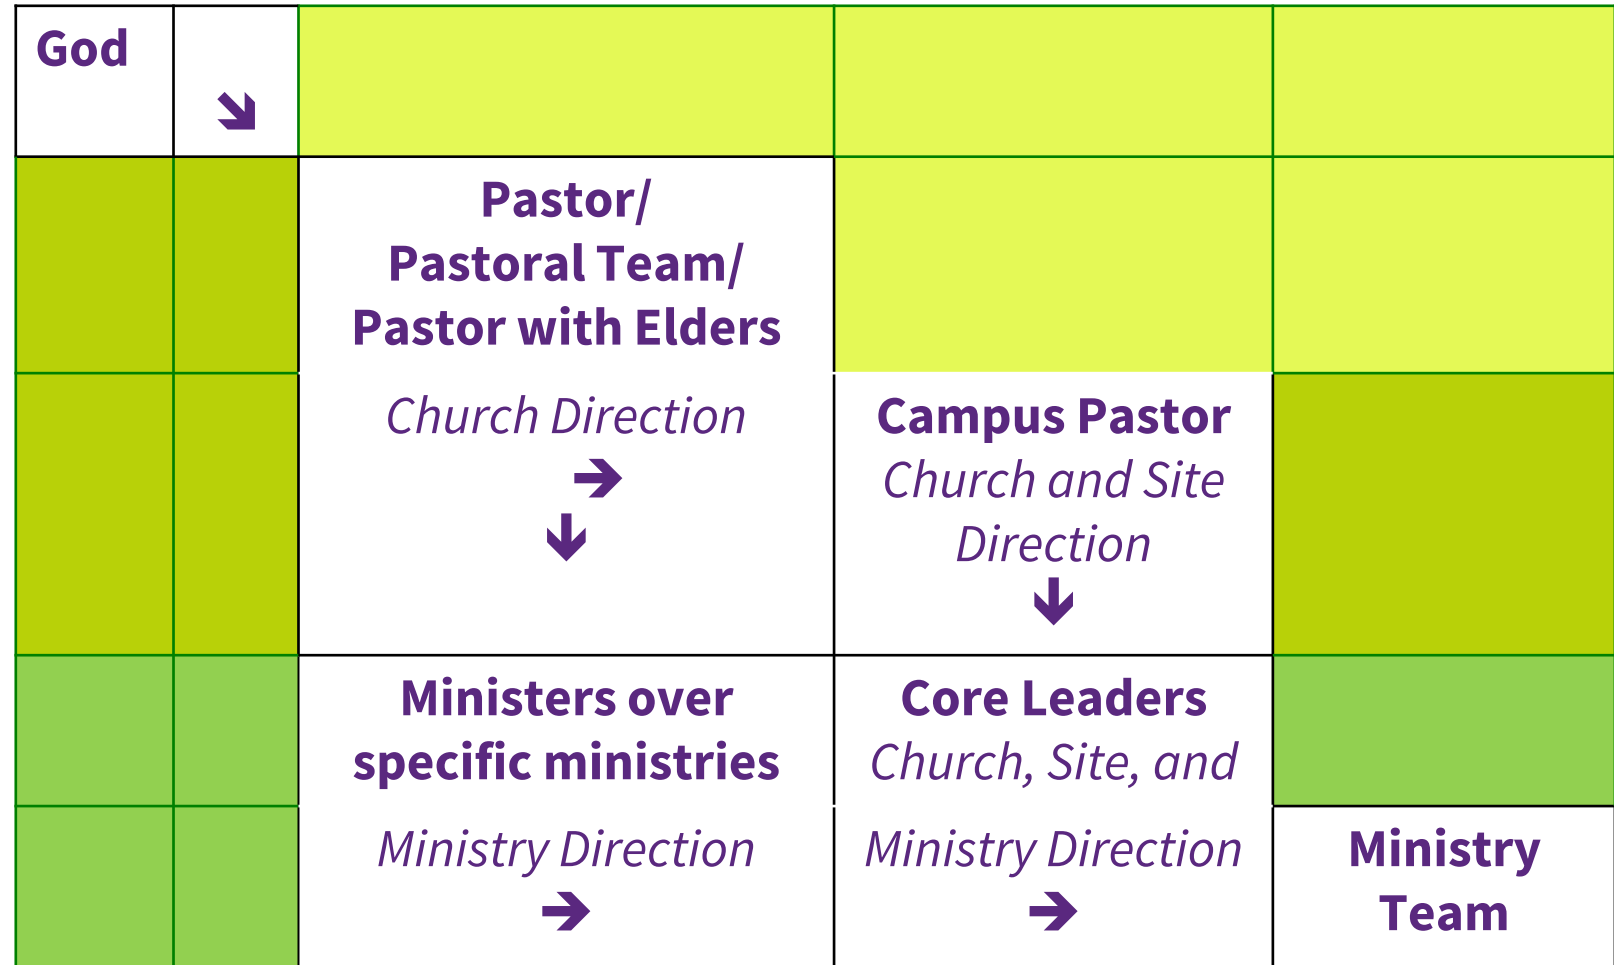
| God | ➘ | | | |
|---|---|---|---|---|
| | | Pastor/ Pastoral Team/ Pastor with Elders | | |
| | | *Church Direction* ➔ ↓ | **Campus Pastor** *Church and Site Direction* ↓ | |
| | | **Ministers over specific ministries** | **Core Leaders** *Church, Site, and* | |
| | | *Ministry Direction* ➔ | *Ministry Direction* ➔ | **Ministry Team** |